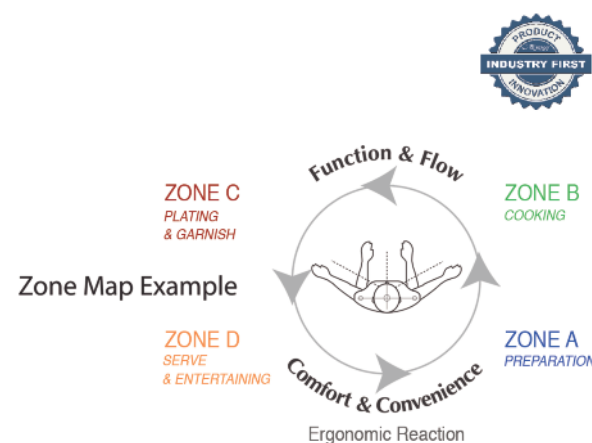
PRODUCT
INDUSTRY FIRST
INNOVATION

Function & Flow

ZONE C
PLATING
& GARNISH

ZONE B
COOKING

Zone Map Example

ZONE D
SERVE
& ENTERTAINING

ZONE A
PREPARATION

Comfort & Convenience

Ergonomic Reaction